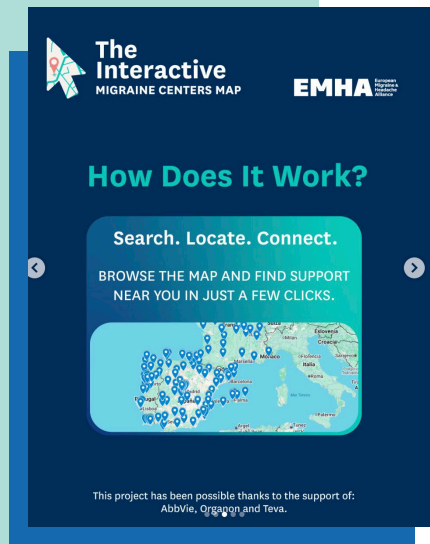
The Interactive
MIGRAINE CENTERS MAP

EMHA European Migraine & Headache Alliance

How Does It Work?

Search. Locate. Connect.

BROWSE THE MAP AND FIND SUPPORT NEAR YOU IN JUST A FEW CLICKS.

Slovenia
Croacia
Monaco
Portugal

This project has been possible thanks to the support of: AbbVie, Organon and Teva.